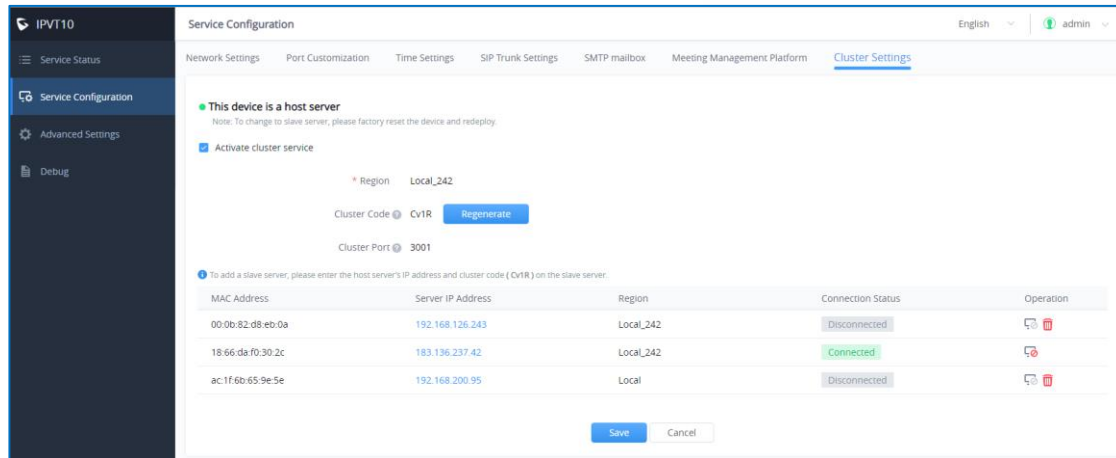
IPVT10

Service Status

Service Configuration

Advanced Settings

Debug

Service Configuration

English

admin

Network Settings Port Customization Time Settings SIP Trunk Settings SMTP mailbox Meeting Management Platform Cluster Settings

This device is a host server

Note: To change to slave server, please factory reset the device and redeploy.

Activate cluster service

* Region Local_242

Cluster Code Cv1R Regenerate

Cluster Port 3001

To add a slave server, please enter the host server's IP address and cluster code ( Cv1R ) on the slave server.

| MAC Address | Server IP Address | Region | Connection Status | Operation |
|---|---|---|---|---|
| 00:0b:82:d8:eb:0a | 192.168.126.243 | Local_242 | Disconnected | |
| 18:66:da:f0:30:2c | 183.136.237.42 | Local_242 | Connected | |
| ac:1f:6b:65:9e:5e | 192.168.200.95 | Local | Disconnected | |

Save Cancel